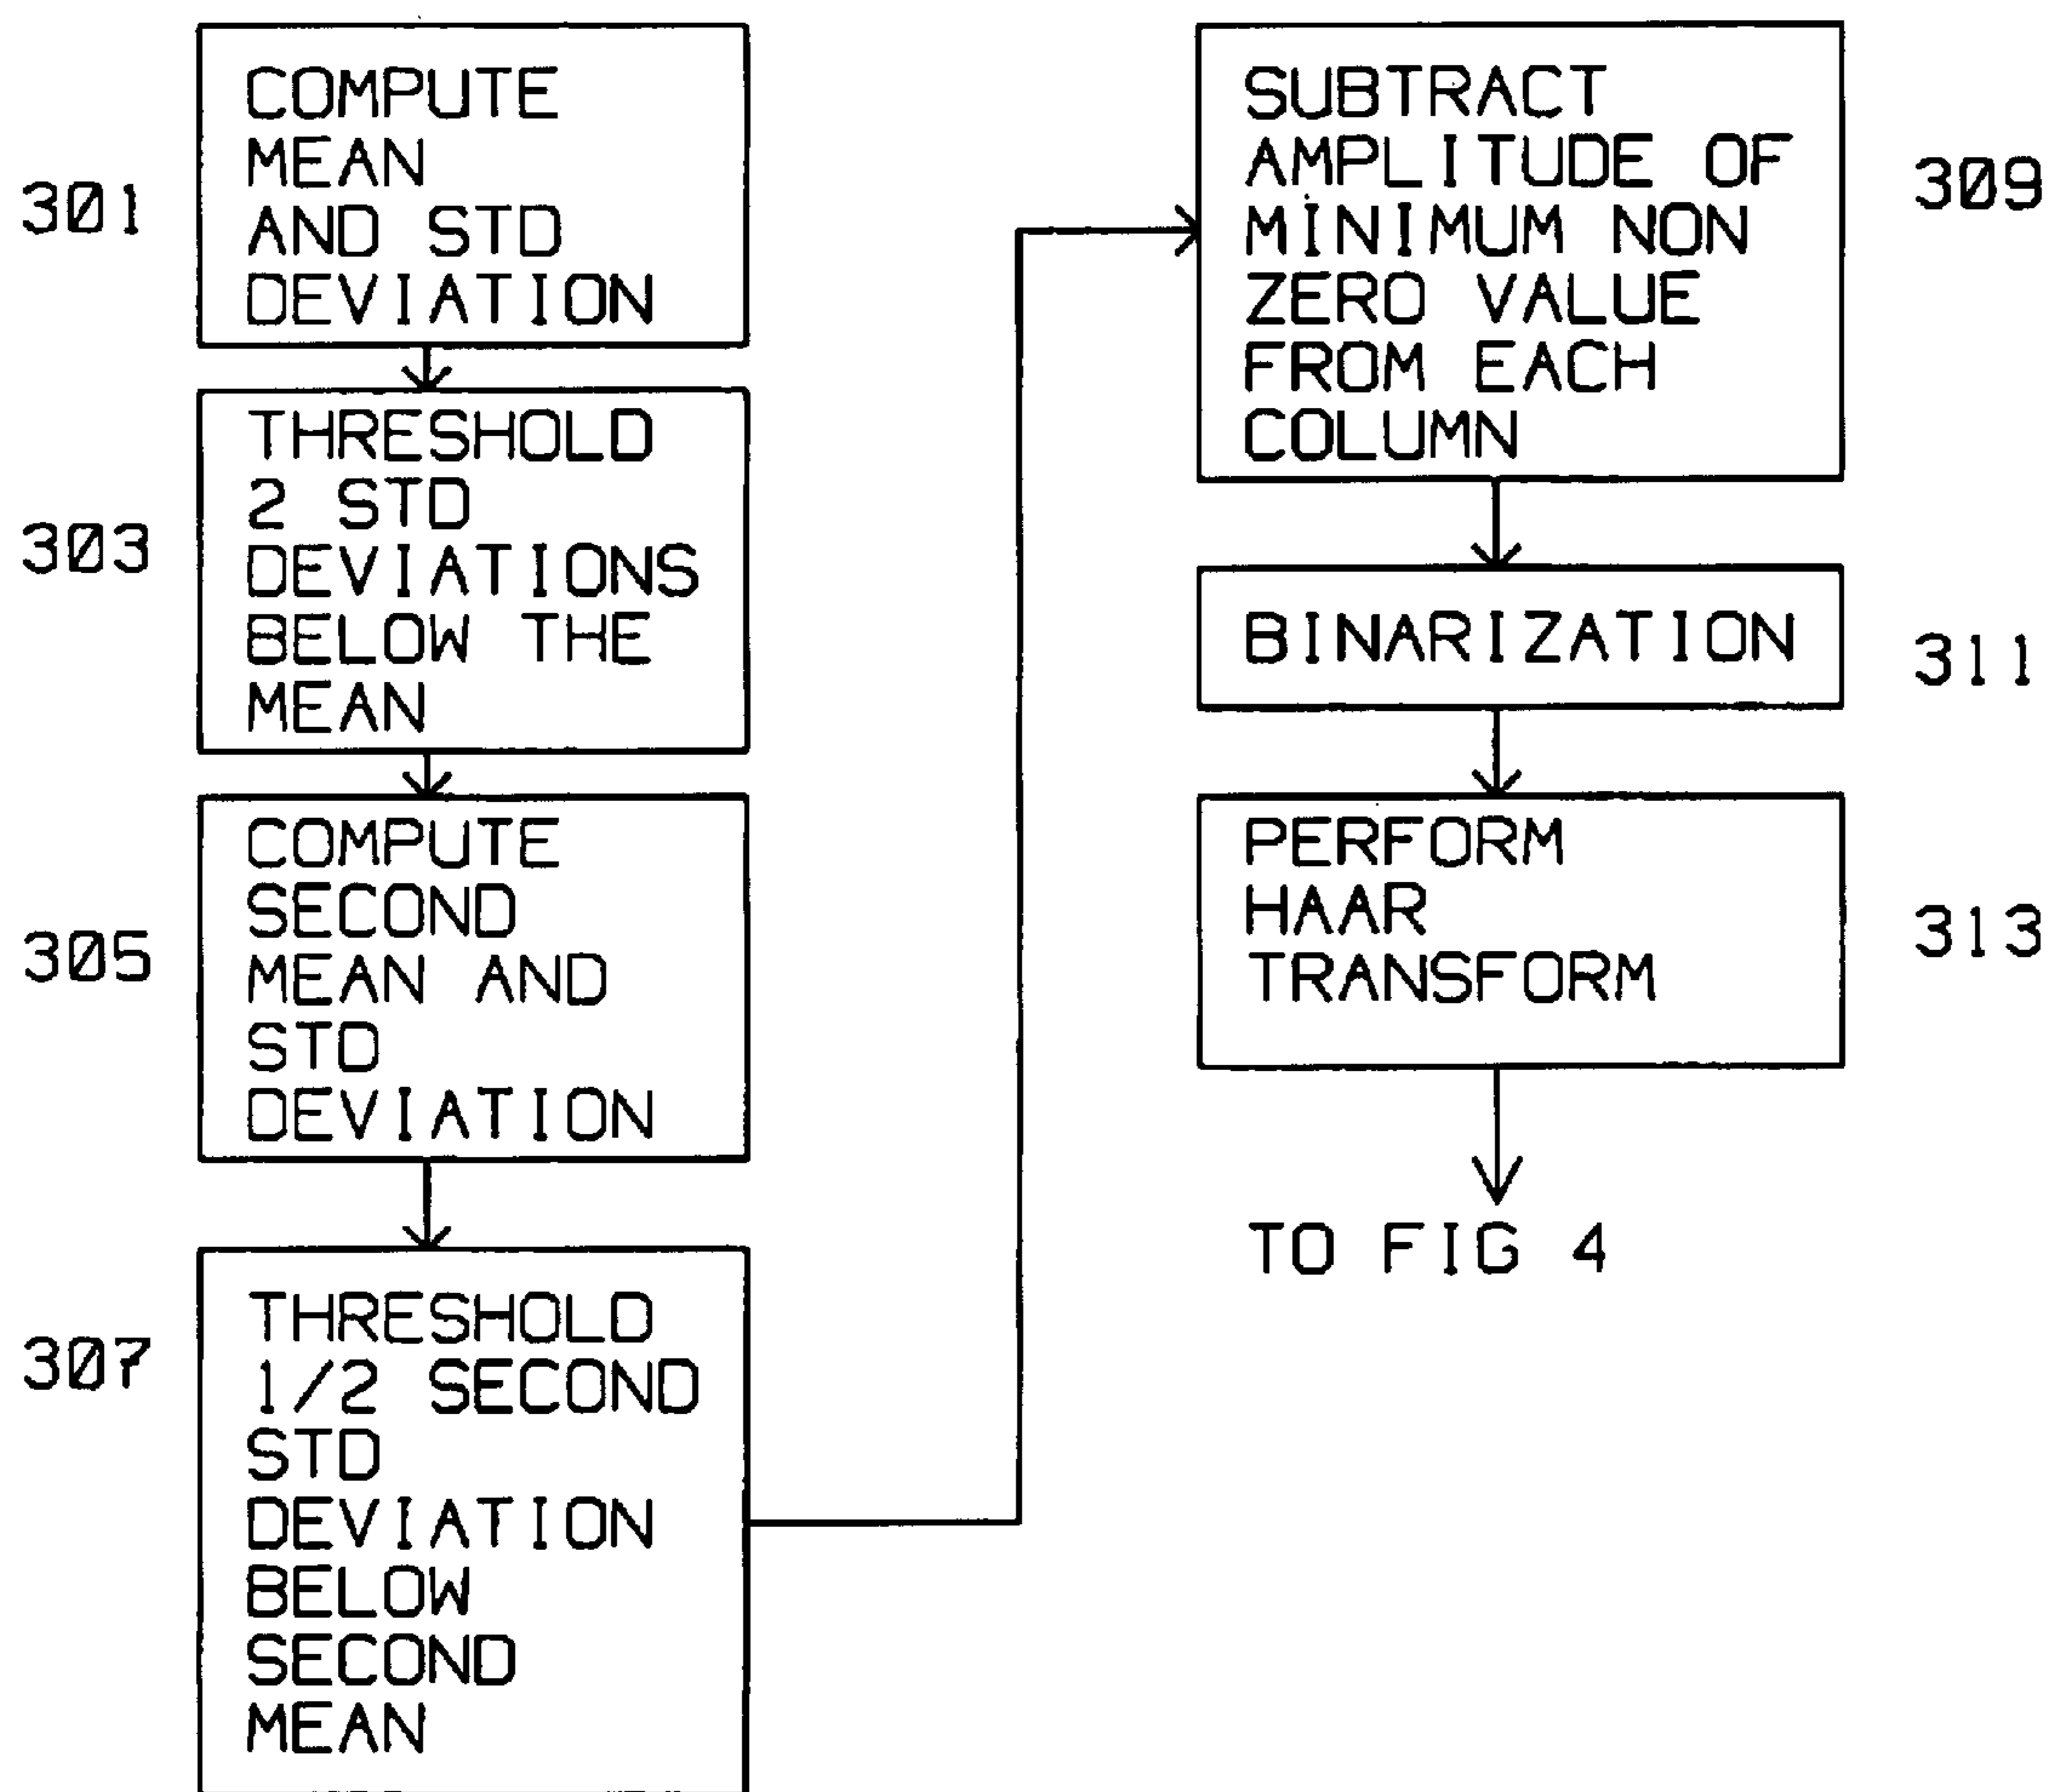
301
COMPUTE MEAN AND STD DEVIATION

303
THRESHOLD 2 STD DEVIATIONS BELOW THE MEAN

305
COMPUTE SECOND MEAN AND STD DEVIATION

307
THRESHOLD 1/2 SECOND STD DEVIATION BELOW SECOND MEAN

SUBTRACT AMPLITUDE OF MINIMUM NON ZERO VALUE FROM EACH COLUMN
309

BINARIZATION
311

PERFORM HAAR TRANSFORM
313

TO FIG 4